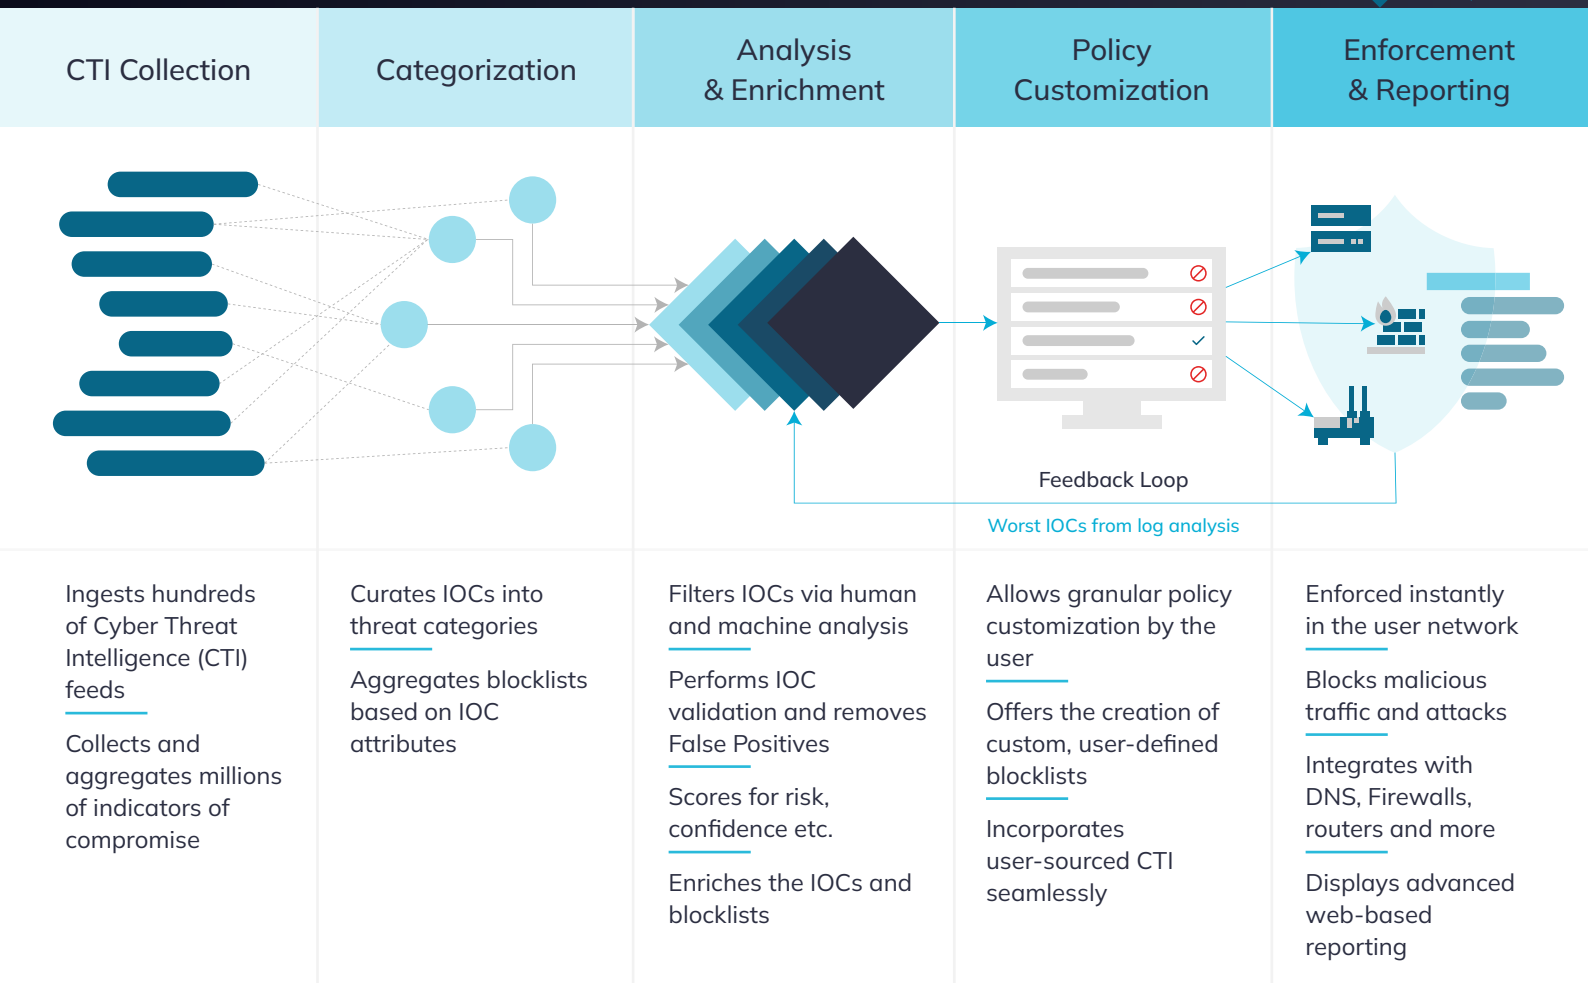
CTI Collection

Categorization

Analysis & Enrichment

Policy Customization

Enforcement & Reporting

Feedback Loop

Worst IOCs from log analysis

Ingests hundreds of Cyber Threat Intelligence (CTI) feeds

Collects and aggregates millions of indicators of compromise

Curates IOCs into threat categories

Aggregates blocklists based on IOC attributes

Filters IOCs via human and machine analysis

Performs IOC validation and removes False Positives

Scores for risk, confidence etc.

Enriches the IOCs and blocklists

Allows granular policy customization by the user

Offers the creation of custom, user-defined blocklists

Incorporates user-sourced CTI seamlessly

Enforced instantly in the user network

Blocks malicious traffic and attacks

Integrates with DNS, Firewalls, routers and more

Displays advanced web-based reporting